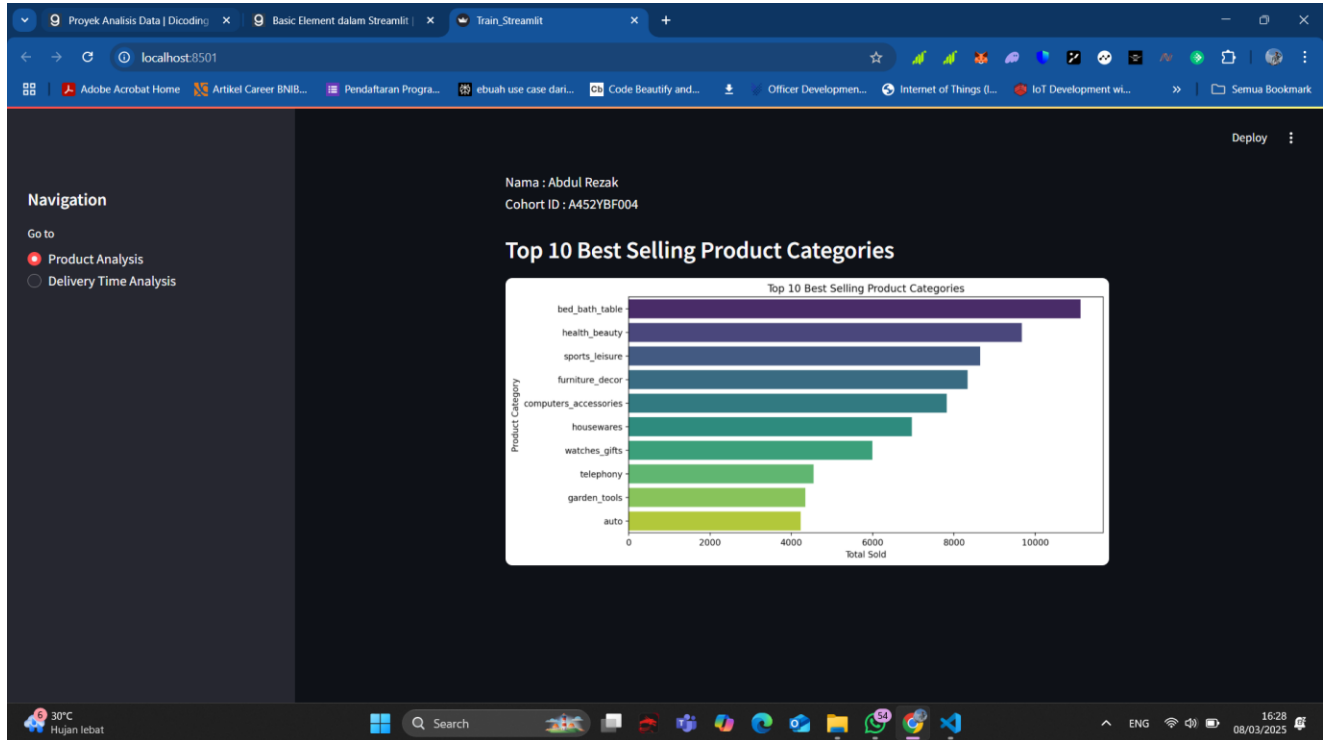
Proyek Analisis Data | Dicoding ×
Basic Element dalam Streamlit | ×
Train_Streamlit ×
+

localhost:8501

Adobe Acrobat Home
Artikel Career BNIB...
Pendaftaran Progra...
ebuah use case dari...
Code Beautify and...
Officer Developmen...
Internet of Things (I...
IoT Development wi...
»
Semua Bookmark

Deploy

Navigation

Go to

Product Analysis

Delivery Time Analysis

Nama : Abdul Rezak

Cohort ID : A452YBF004

Top 10 Best Selling Product Categories

Top 10 Best Selling Product Categories

bed_bath_table
health_beauty
sports_leisure
furniture_decor
computers_accessories
housewares
watches_gifts
telephony
garden_tools
auto

Product Category

0
2000
4000
6000
8000
10000
Total Sold

6
30°C
Hujan lebat

Search

54

ENG

16:28
08/03/2025